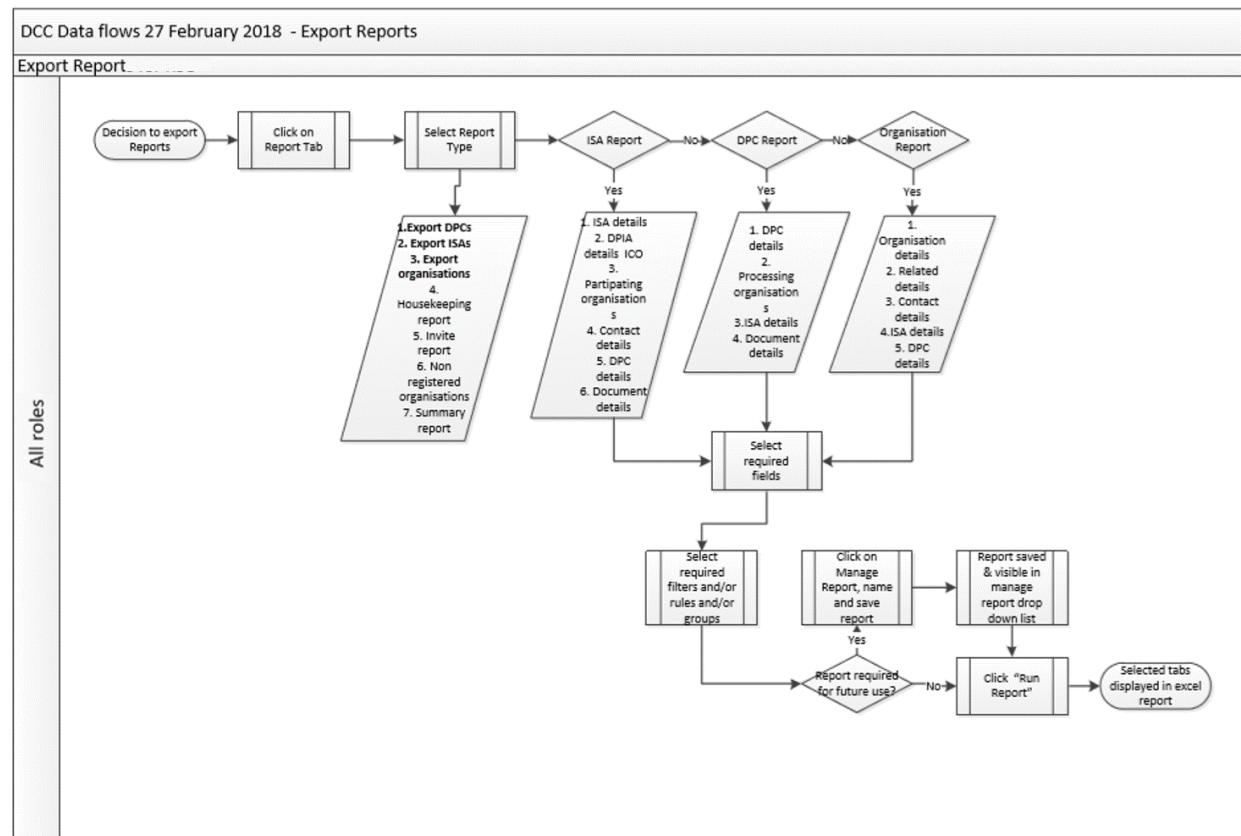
DCC Data flows 27 February 2018 - Export Reports

Export Report

All roles

Decision to export Reports

Click on Report Tab

Select Report Type

ISA Report

No

DPC Report

No

Organisation Report

Yes

Yes

Yes

1.Export DPCs
2. Export ISAs
3. Export organisations
4. Housekeeping report
5. Invite report
6. Non registered organisations
7. Summary report

1. ISA details
2. DPIA details ICO
3. Partipating organisations
4. Contact details
5. DPC details
6. Document details

1. DPC details
2. Processing organisations
3.ISA details
4. Document details

1. Organisation details
2. Related details
3. Contact details
4.ISA details
5. DPC details

Select required fields

Select required filters and/or rules and/or groups

Click on Manage Report, name and save report

Report saved & visible in manage report drop down list

Yes

Report required for future use?

No

Click "Run Report"

Selected tabs displayed in excel report